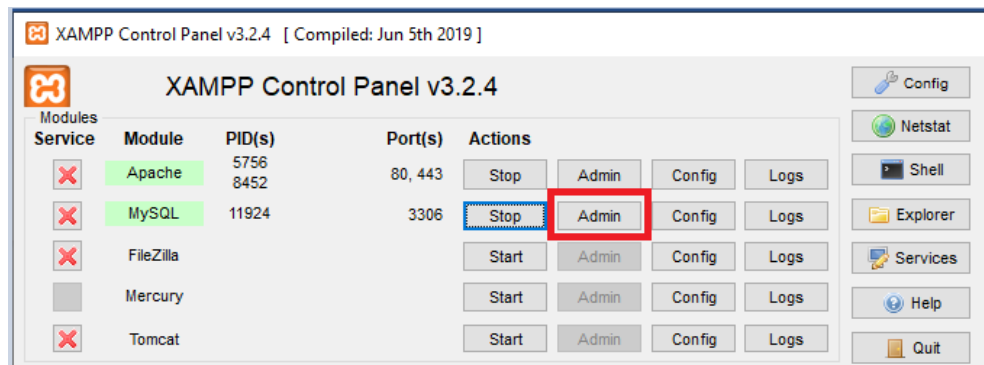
XAMPP Control Panel v3.2.4 [ Compiled: Jun 5th 2019 ]

XAMPP Control Panel v3.2.4

Modules

| Service | Module | PID(s) | Port(s) | Actions | | | |
|---|---|---|---|---|---|---|---|
| | Apache | 5756 8452 | 80, 443 | Stop | Admin | Config | Logs |
| | MySQL | 11924 | 3306 | Stop | Admin | Config | Logs |
| | FileZilla | | | Start | Admin | Config | Logs |
| | Mercury | | | Start | Admin | Config | Logs |
| | Tomcat | | | Start | Admin | Config | Logs |

Config
Netstat
Shell
Explorer
Services
Help
Quit